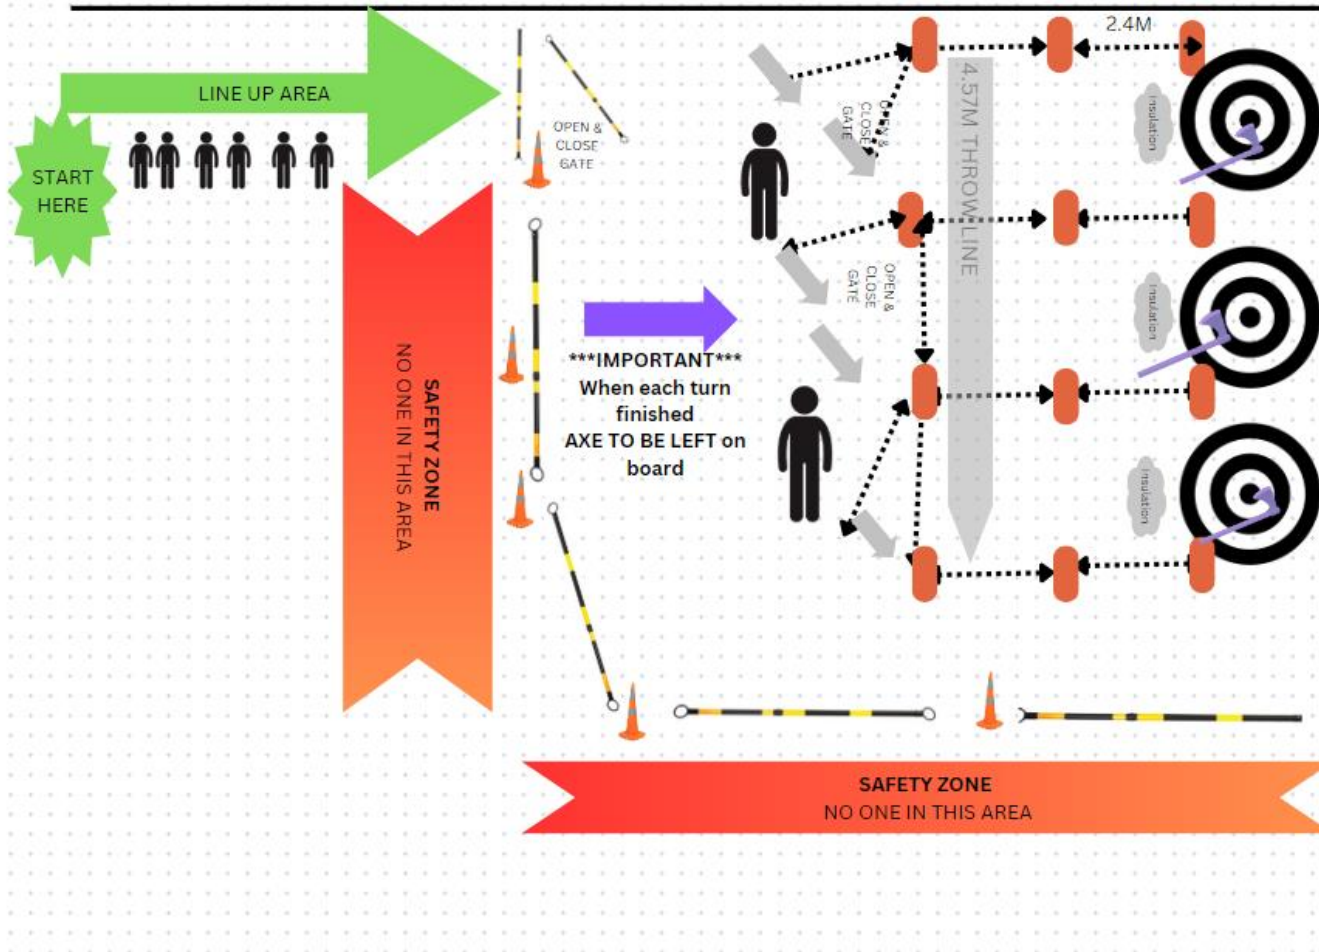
LINE UP AREA

START HERE

OPEN & CLOSE GATE

OPEN & CLOSE GATE

OPEN & CLOSE GATE

2.4M

4.57M THROWLINE

Insulation

Insulation

Insulation

SAFETY ZONE
NO ONE IN THIS AREA

***IMPORTANT***
When each turn finished
AXE TO BE LEFT on board

SAFETY ZONE
NO ONE IN THIS AREA